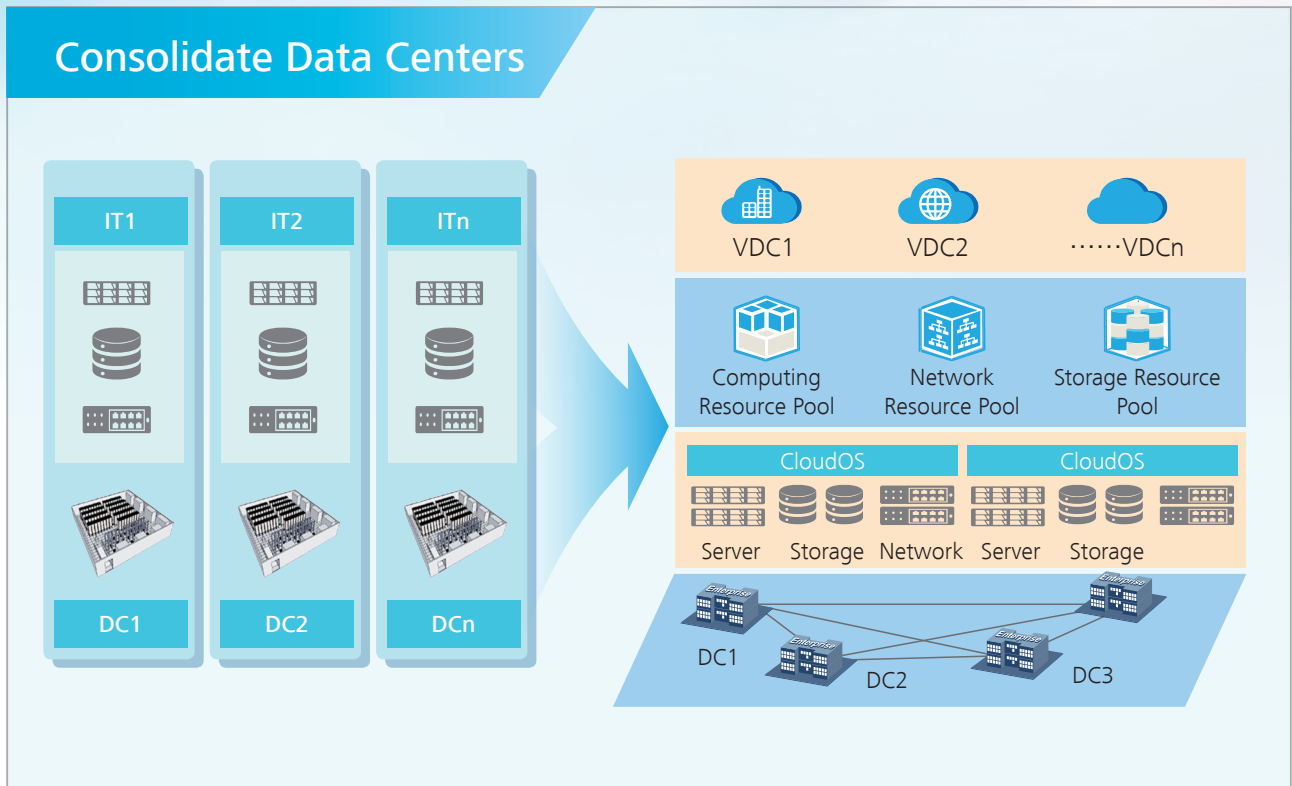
Consolidate Data Centers

IT1

DC1

IT2

DC2

ITn

DCn

VDC1

VDC2

……VDCn

Computing Resource Pool

Network Resource Pool

Storage Resource Pool

CloudOS

CloudOS

Server

Storage

Network

Server

Storage

Enterprise

Enterprise

Enterprise

Enterprise

DC1

DC2

DC3